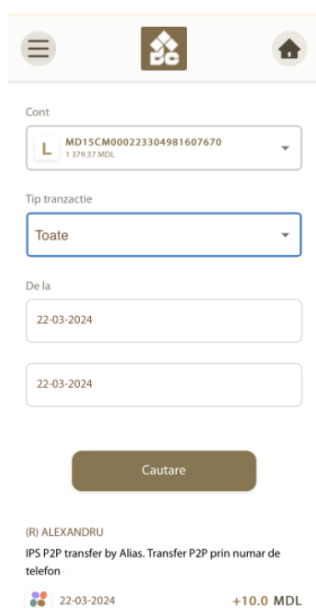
Cont

L MD15CM000223304981607670
1 379.37 MDL

Tip tranzactie

Toate

De la

22-03-2024

22-03-2024

Cautare

(R) ALEXANDRU
IPS P2P transfer by Alias. Transfer P2P prin numar de telefon

22-03-2024 +10.0 MDL